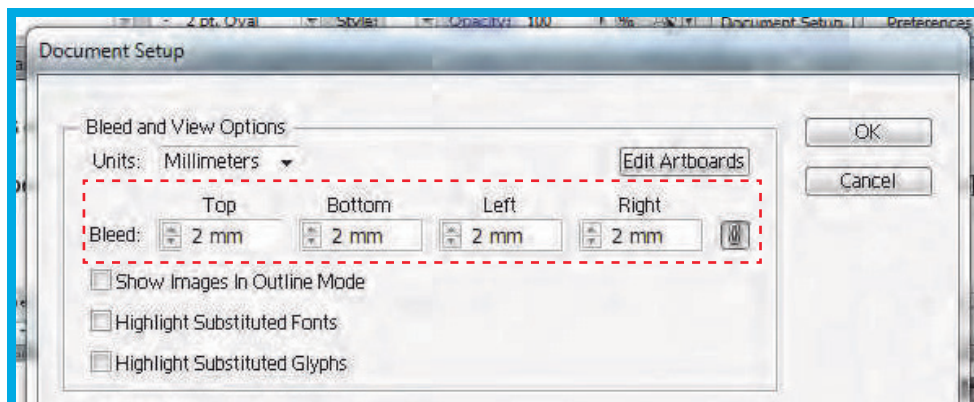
2 pt. Oval Style: Opacity: 100 % Document Setup Preferences

Document Setup

Bleed and View Options

Units: Millimeters

Edit Artboards

OK

Cancel

Top Bottom Left Right

Bleed: 2 mm 2 mm 2 mm 2 mm

Show Images In Outline Mode

Highlight Substituted Fonts

Highlight Substituted Glyphs